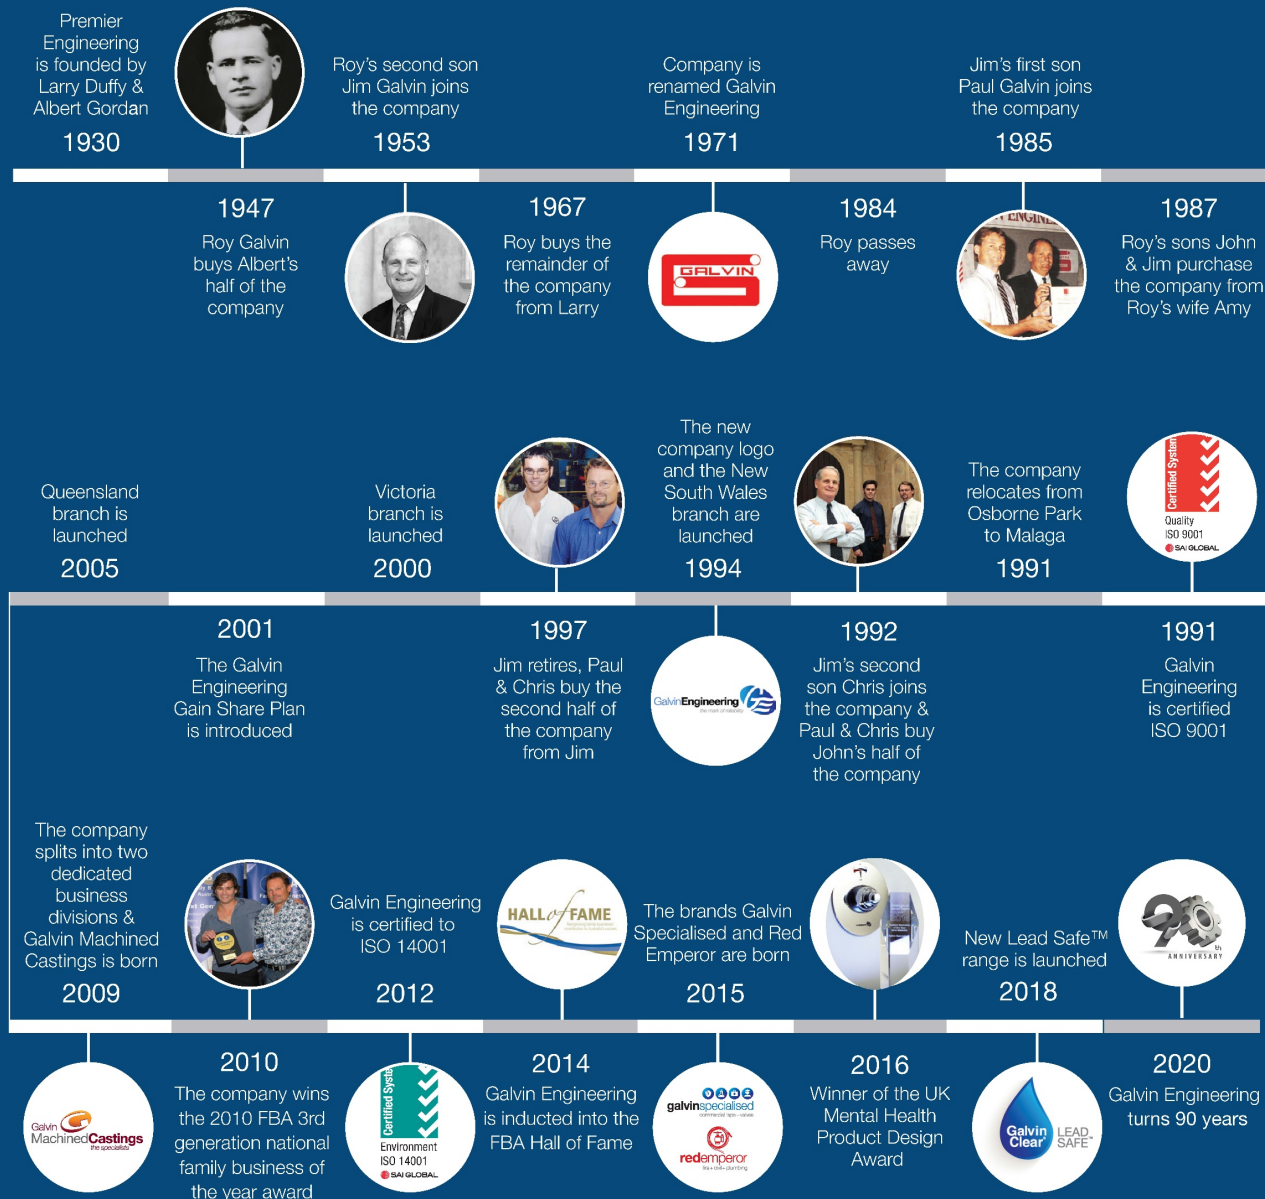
Premier Engineering is founded by Larry Duffy & Albert Gordan
1930

Roy's second son Jim Galvin joins the company
1953

Company is renamed Galvin Engineering
1971

Jim's first son Paul Galvin joins the company
1985

1947
Roy Galvin buys Albert's half of the company

1967
Roy buys the remainder of the company from Larry

GALVIN

1984
Roy passes away

1987
Roy's sons John & Jim purchase the company from Roy's wife Amy

Queensland branch is launched
2005

Victoria branch is launched
2000

The new company logo and the New South Wales branch are launched
1994

The company relocates from Osborne Park to Malaga
1991

Certified System
Quality
ISO 9001
SAI GLOBAL

2001
The Galvin Engineering Gain Share Plan is introduced

1997
Jim retires, Paul & Chris buy the second half of the company from Jim

GalvinEngineering

1992
Jim's second son Chris joins the company & Paul & Chris buy John's half of the company

1991
Galvin Engineering is certified ISO 9001

The company splits into two dedicated business divisions & Galvin Machined Castings is born
2009

Galvin Engineering is certified to ISO 14001
2012

HALL of FAME

The brands Galvin Specialised and Red Emperor are born
2015

New Lead Safe™ range is launched
2018

90
ANNIVERSARY

Galvin MachinedCastings
the specialists

2010
The company wins the 2010 FBA 3rd generation national family business of the year award

Certified System
Environment
ISO 14001
SAI GLOBAL

2014
Galvin Engineering is inducted into the FBA Hall of Fame

galvinspecialised
redemperor

2016
Winner of the UK Mental Health Product Design Award

Galvin Clear
LEAD SAFE

2020
Galvin Engineering turns 90 years